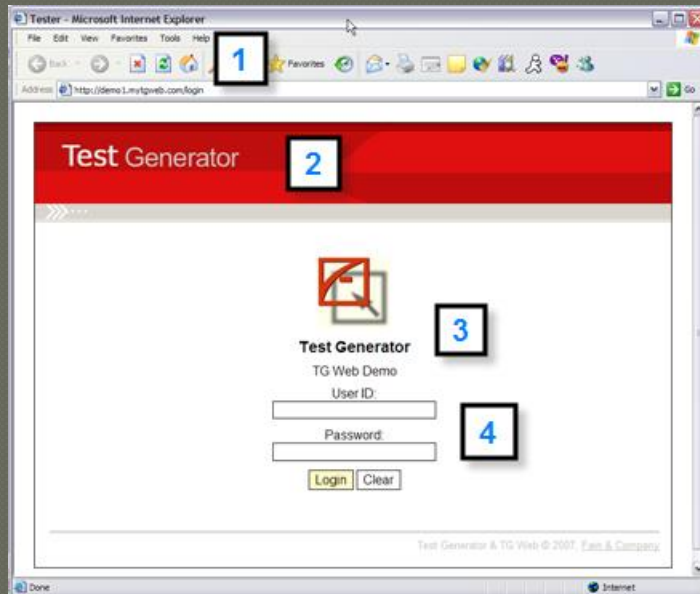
Tester - Microsoft Internet Explorer

File Edit View Favorites Tools Help

1

Back Favorites

Address http://demo1.mytgweb.com/login

Go

Test Generator

2

Test Generator

3

TG Web Demo

User ID:

Password:

4

Login Clear

Test Generator & TG Web © 2007, Fain & Company

Done

Internet